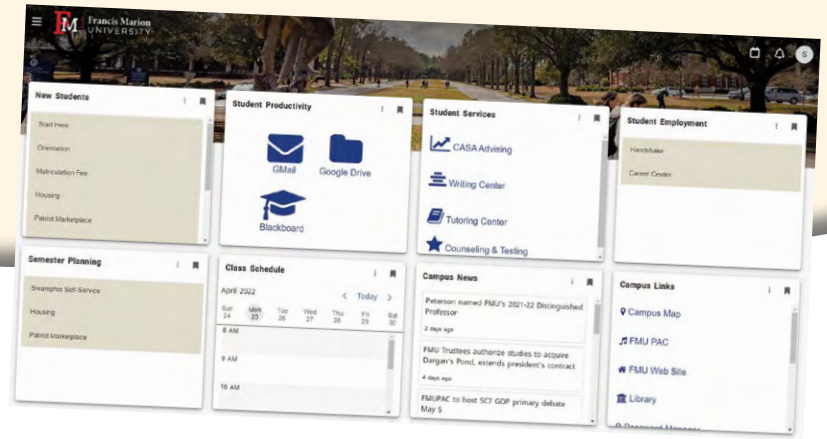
FM Francis Marion UNIVERSITY

S

New Students

Start Here

Orientation

Matriculation Fee

Housing

Patriot Marketplace

Student Productivity

GMail

Google Drive

Blackboard

Student Services

CASA Advising

Writing Center

Tutoring Center

Counseling & Testing

Student Employment

Handshake

Career Center

Semester Planning

Swamphox Self-Service

Housing

Patriot Marketplace

Class Schedule

April 2022

Today

| Sun | Mon | Tue | Wed | Thu | Fri | Sat |
|---|---|---|---|---|---|---|
| 24 | 25 | 26 | 27 | 28 | 29 | 30 |

8 AM

9 AM

10 AM

Campus News

Peterson named FMU's 2021-22 Distinguished Professor

2 days ago

FMU Trustees authorize studies to acquire Dargan's Pond, extends president's contract

4 days ago

FMUPAC to host SC7 GOP primary debate May 5

Campus Links

Campus Map

FMU PAC

FMU Web Site

Library

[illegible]